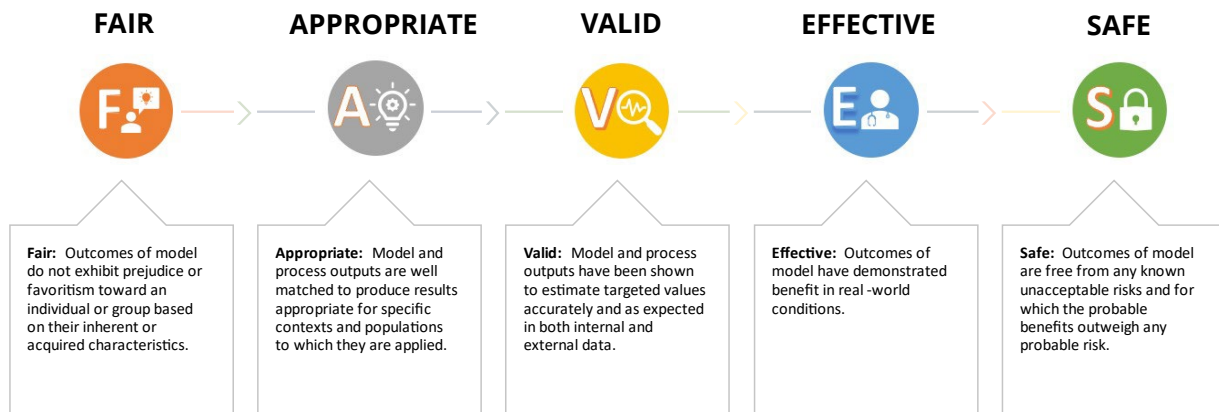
FAIR

F

APPROPRIATE

A

VALID

V

EFFECTIVE

E

SAFE

S

**Fair:** Outcomes of model do not exhibit prejudice or favoritism toward an individual or group based on their inherent or acquired characteristics.

**Appropriate:** Model and process outputs are well matched to produce results appropriate for specific contexts and populations to which they are applied.

**Valid:** Model and process outputs have been shown to estimate targeted values accurately and as expected in both internal and external data.

**Effective:** Outcomes of model have demonstrated benefit in real -world conditions.

**Safe:** Outcomes of model are free from any known unacceptable risks and for which the probable benefits outweigh any probable risk.